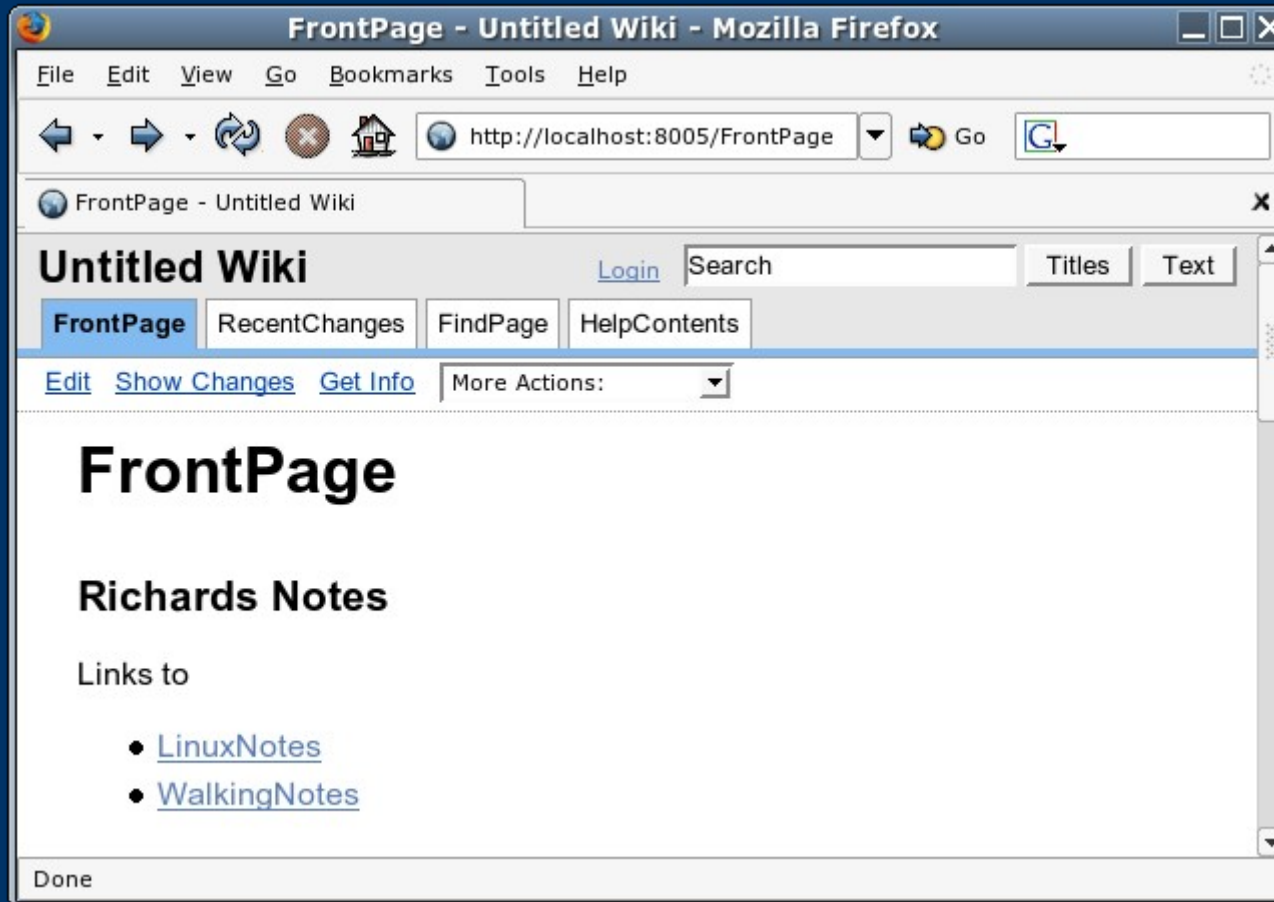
FrontPage - Untitled Wiki - Mozilla Firefox

File Edit View Go Bookmarks Tools Help

http://localhost:8005/FrontPage

Go

FrontPage - Untitled Wiki

Untitled Wiki

Login

Search

Titles

Text

FrontPage RecentChanges FindPage HelpContents

Edit Show Changes Get Info

More Actions:

FrontPage

Richards Notes

Links to

- LinuxNotes
- WalkingNotes

Done